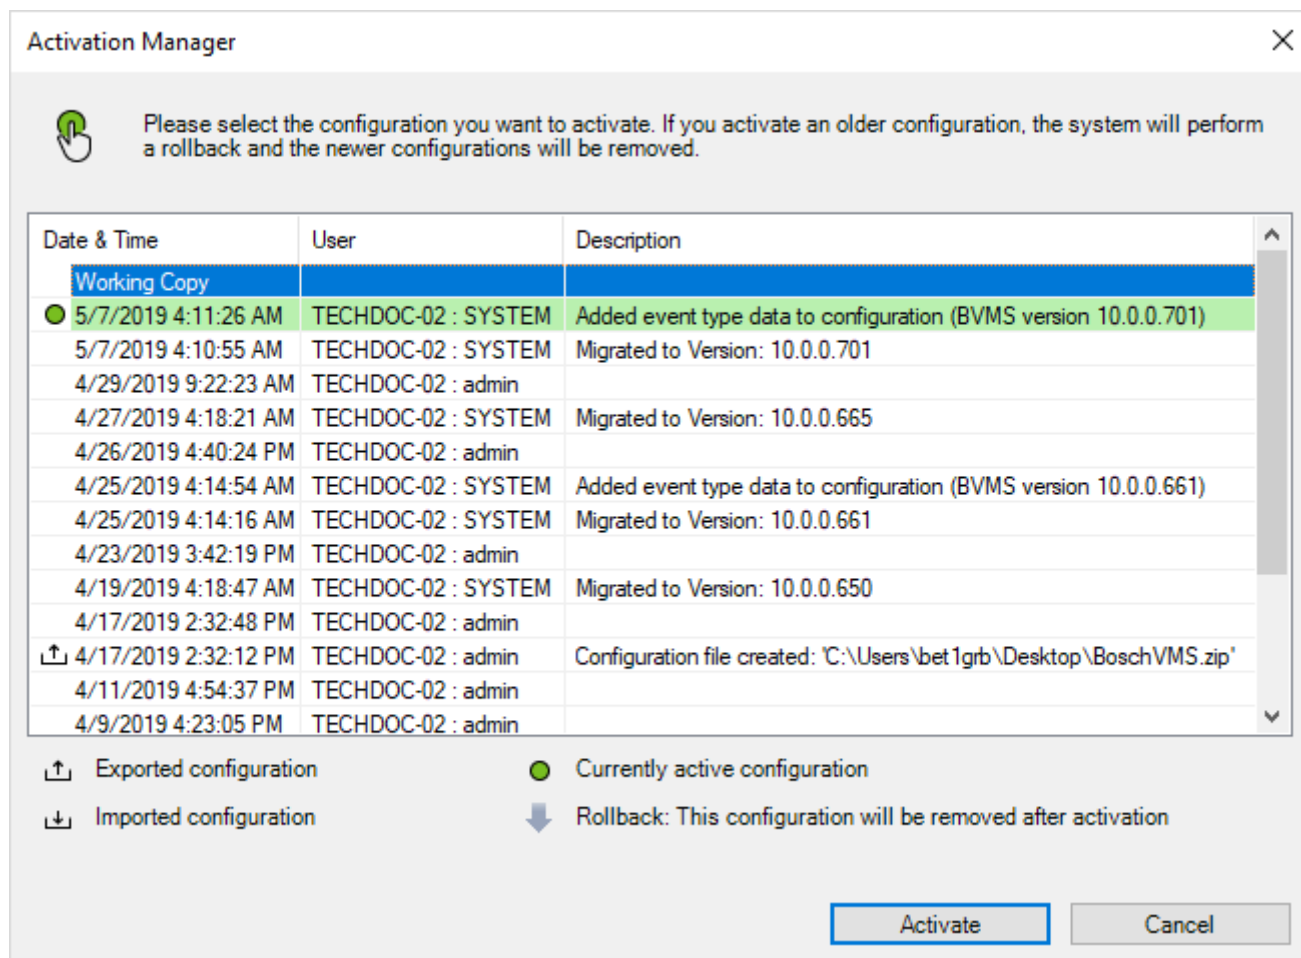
Activation Manager

Please select the configuration you want to activate. If you activate an older configuration, the system will perform a rollback and the newer configurations will be removed.

| Date & Time | User | Description |
|---|---|---|
| Working Copy | | |
| 5/7/2019 4:11:26 AM | TECHDOC-02 : SYSTEM | Added event type data to configuration (BVMS version 10.0.0.701) |
| 5/7/2019 4:10:55 AM | TECHDOC-02 : SYSTEM | Migrated to Version: 10.0.0.701 |
| 4/29/2019 9:22:23 AM | TECHDOC-02 : admin | |
| 4/27/2019 4:18:21 AM | TECHDOC-02 : SYSTEM | Migrated to Version: 10.0.0.665 |
| 4/26/2019 4:40:24 PM | TECHDOC-02 : admin | |
| 4/25/2019 4:14:54 AM | TECHDOC-02 : SYSTEM | Added event type data to configuration (BVMS version 10.0.0.661) |
| 4/25/2019 4:14:16 AM | TECHDOC-02 : SYSTEM | Migrated to Version: 10.0.0.661 |
| 4/23/2019 3:42:19 PM | TECHDOC-02 : admin | |
| 4/19/2019 4:18:47 AM | TECHDOC-02 : SYSTEM | Migrated to Version: 10.0.0.650 |
| 4/17/2019 2:32:48 PM | TECHDOC-02 : admin | |
| 4/17/2019 2:32:12 PM | TECHDOC-02 : admin | Configuration file created: 'C:\Users\bet1grb\Desktop\BoschVMS.zip' |
| 4/11/2019 4:54:37 PM | TECHDOC-02 : admin | |
| 4/9/2019 4:23:05 PM | TECHDOC-02 : admin | |

Exported configuration

Imported configuration

Currently active configuration

Rollback: This configuration will be removed after activation

Activate

Cancel